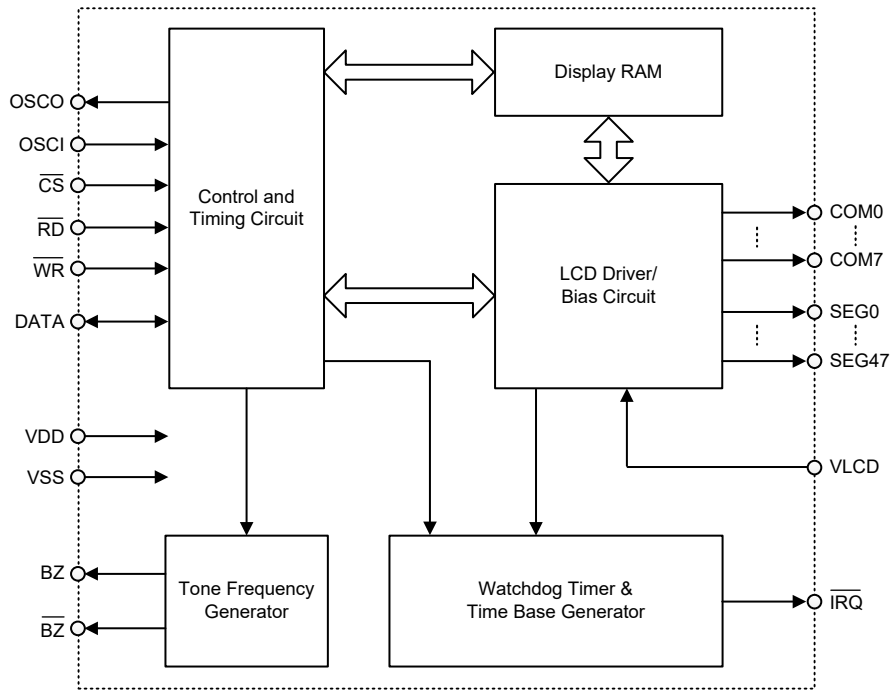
OSCO
OSCI
$\overline{CS}$
$\overline{RD}$
$\overline{WR}$
DATA
VDD
VSS
BZ
$\overline{BZ}$

Control and Timing Circuit

Display RAM

LCD Driver/ Bias Circuit

COM0
COM7
SEG0
SEG47
VLCD

Tone Frequency Generator

Watchdog Timer & Time Base Generator

$\overline{IRQ}$